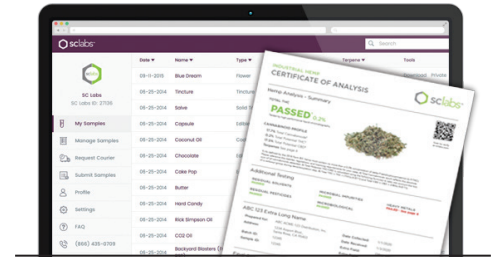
sclabs

Search

SC Labs
SC Labs ID: 2705

My Samples
Manage Samples
Request Courier
Submit Samples
Profile
Settings
FAQ
(866) 435-0709

| Date | Name | Type |
|---|---|---|
| 09-11-2015 | Blue Dream | Flower |
| 08-25-2014 | Tincture | |
| 08-25-2014 | Salve | |
| 08-25-2014 | Capsule | |
| 08-25-2014 | Coconut Oil | |
| 08-25-2014 | Chocolate | |
| 08-25-2014 | Cake Pop | |
| 08-25-2014 | Butter | |
| 08-25-2014 | Hard Candy | |
| 08-25-2014 | Rick Simpson Oil | |
| 08-25-2014 | CO2 Oil | |
| 08-25-2014 | Backyard Blasters | |

Terpene
Tools

INDUSTRIAL HEMP
CERTIFICATE OF ANALYSIS

sclabs

Hemp Analysis - Summary

PASSED

Additional Testing

ABC 123 Extra Long Name